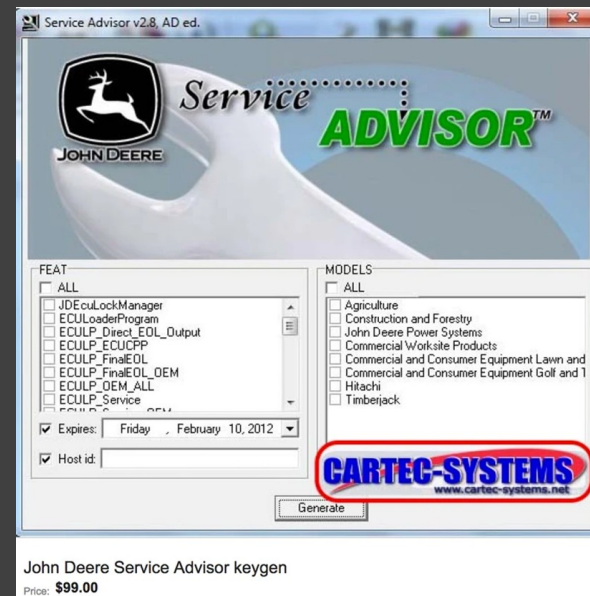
Service Advisor v2.8, AD ed.

JOHN DEERE

Service ADVISOR™

FEAT
ALL
JDEcuLockManager
ECULoaderProgram
ECULP_Direct_EOL_Output
ECULP_ECUCPP
ECULP_FinalEOL
ECULP_FinalEOL_OEM
ECULP_OEM_ALL
ECULP_Service
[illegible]

Expires: Friday , February 10, 2012

Host id:

MODELS
ALL
Agriculture
Construction and Forestry
John Deere Power Systems
Commercial Worksite Products
Commercial and Consumer Equipment Lawn and
Commercial and Consumer Equipment Golf and T
Hitachi
Timberjack

CARTEC-SYSTEMS
www.cartec-systems.net

Generate

John Deere Service Advisor keygen
Price: $99.00